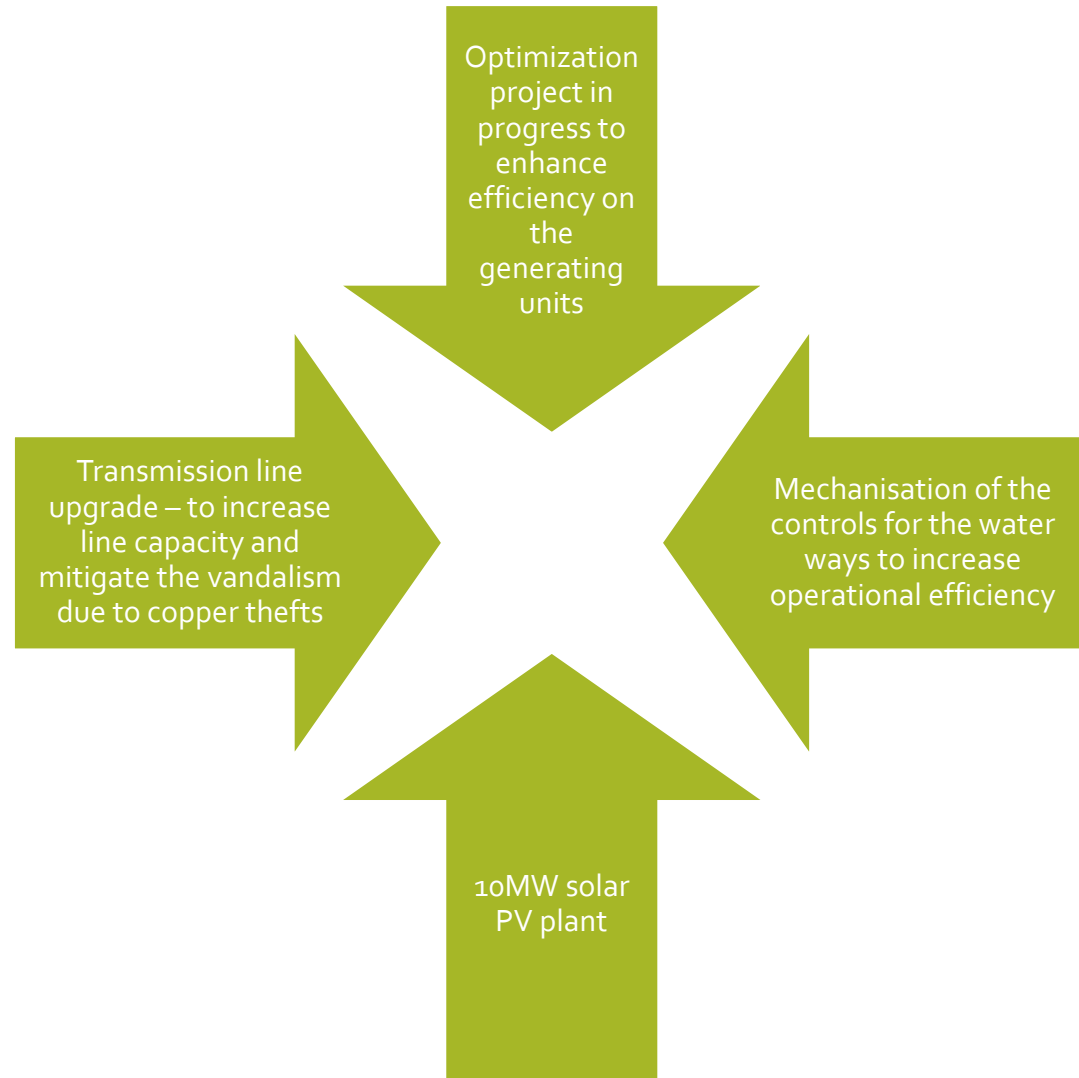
Optimization project in progress to enhance efficiency on the generating units

Transmission line upgrade – to increase line capacity and mitigate the vandalism due to copper thefts

Mechanisation of the controls for the water ways to increase operational efficiency

10MW solar PV plant